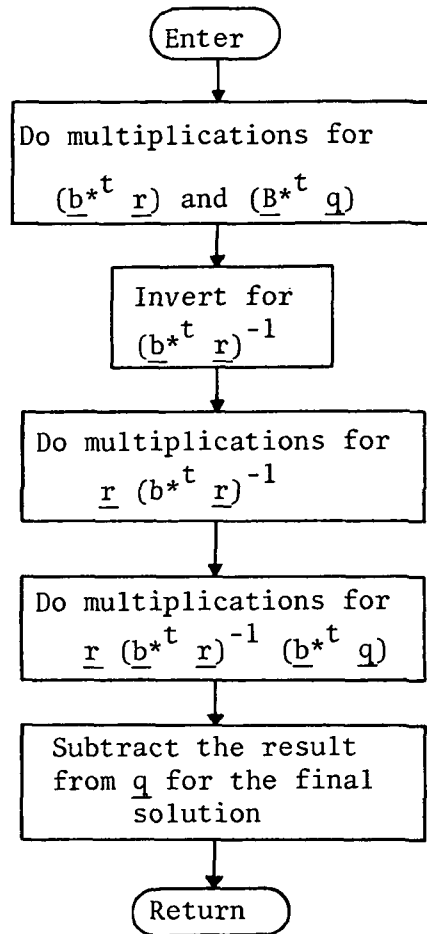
Enter

Do multiplications for $(\underline{b}^{*t}\ \underline{r})$ and $(\underline{B}^{*t}\ \underline{q})$

Invert for $(\underline{b}^{*t}\ \underline{r})^{-1}$

Do multiplications for $\underline{r}\ (b^{*t}\ \underline{r})^{-1}$

Do multiplications for $\underline{r}\ (\underline{b}^{*t}\ \underline{r})^{-1}\ (\underline{b}^{*t}\ \underline{q})$

Subtract the result from $\underline{q}$ for the final solution

Return